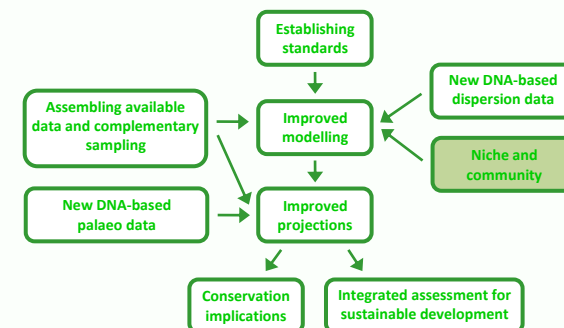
Establishing standards

Assembling available data and complementary sampling

Improved modelling

New DNA-based dispersion data

Niche and community

New DNA-based palaeo data

Improved projections

Conservation implications

Integrated assessment for sustainable development